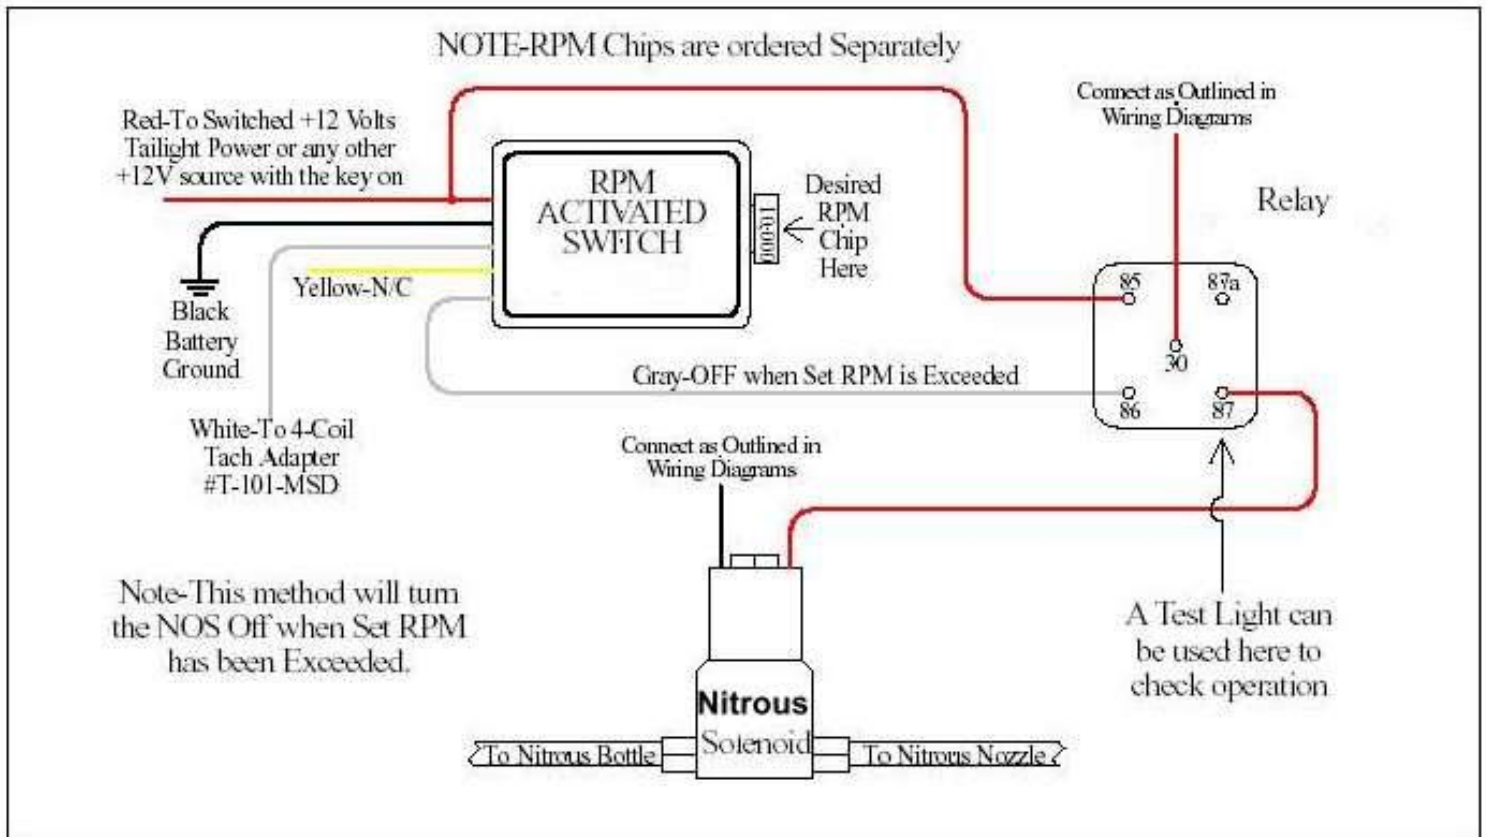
NOTE-RPM Chips are ordered Separately

Red-To Switched +12 Volts Tailight Power or any other +12V source with the key on

RPM ACTIVATED SWITCH

10-000

Desired RPM Chip Here

Connect as Outlined in Wiring Diagrams

Relay

85

87a

30

86

87

Black Battery Ground

Yellow-N/C

Gray-OFF when Set RPM is Exceeded

White-To 4-Coil Tach Adapter #T-101-MSD

Connect as Outlined in Wiring Diagrams

Note-This method will turn the NOS Off when Set RPM has been Exceeded.

Nitrous

Solenoid

To Nitrous Bottle

To Nitrous Nozzle

A Test Light can be used here to check operation